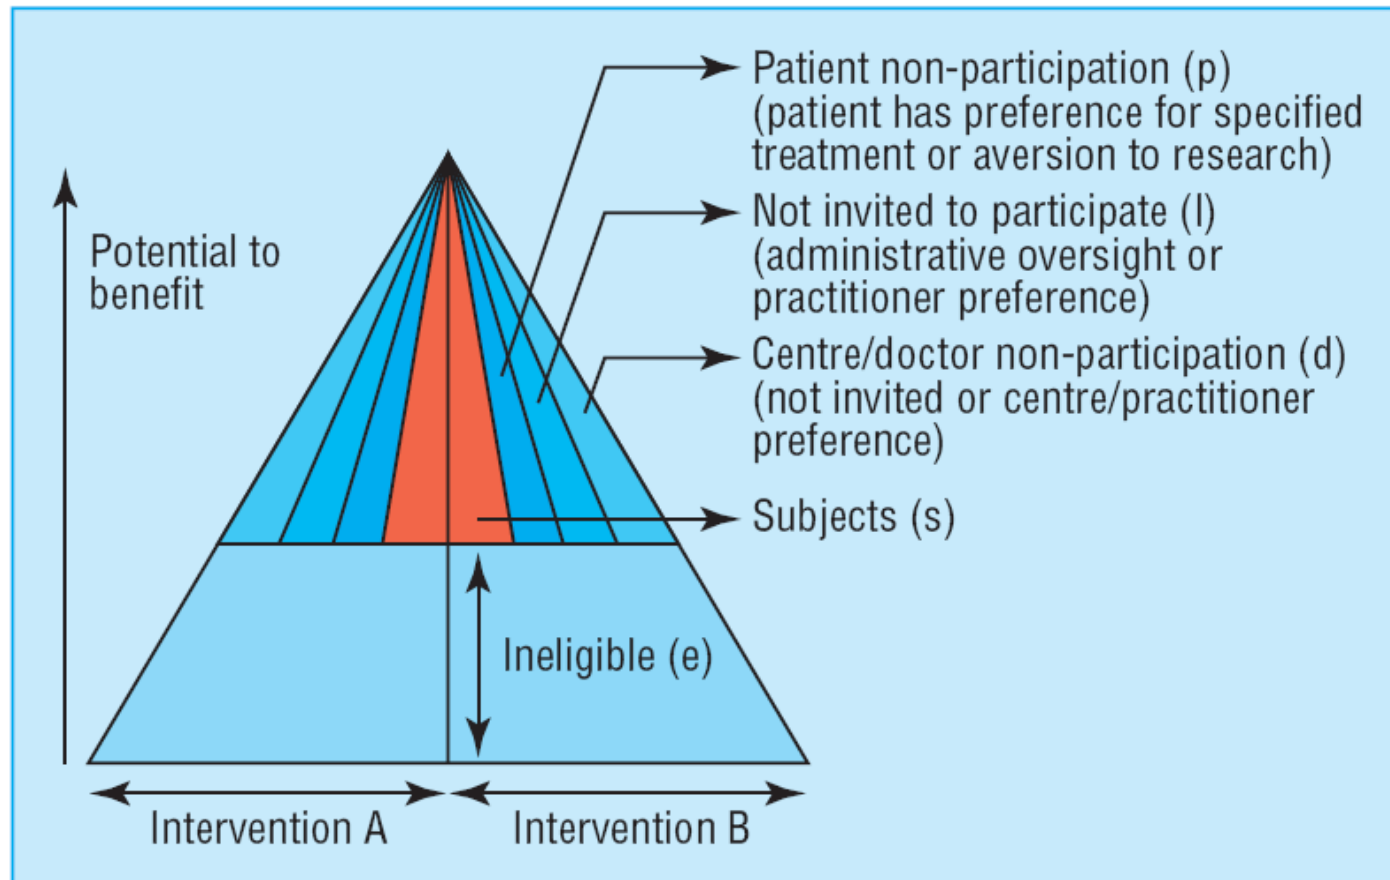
Potential to benefit

Patient non-participation (p) (patient has preference for specified treatment or aversion to research)

Not invited to participate (I) (administrative oversight or practitioner preference)

Centre/doctor non-participation (d) (not invited or centre/practitioner preference)

Subjects (s)

Ineligible (e)

Intervention A

Intervention B